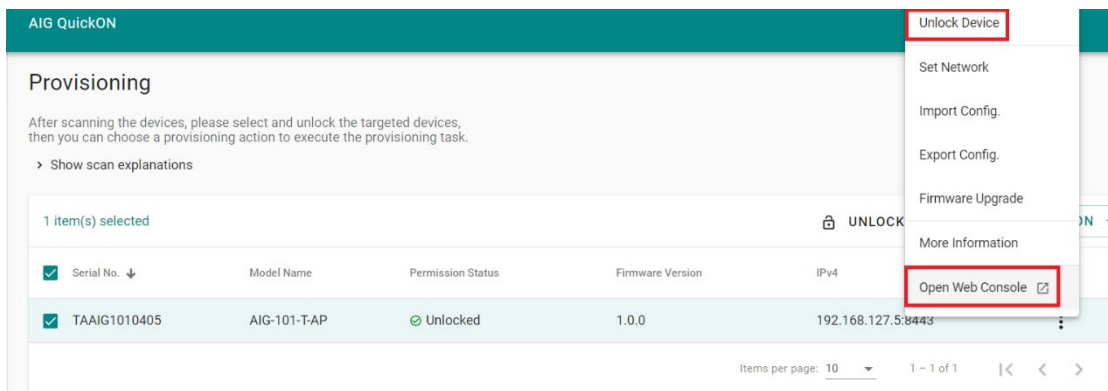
AIG QuickON

Provisioning

After scanning the devices, please select and unlock the targeted devices, then you can choose a provisioning action to execute the provisioning task.

› Show scan explanations

1 item(s) selected

UNLOCK

ON

| Serial No. ↓ | Model Name | Permission Status | Firmware Version | IPv4 |
|---|---|---|---|---|
| TAAIG1010405 | AIG-101-T-AP | Unlocked | 1.0.0 | 192.168.127.5:8443 |

Items per page: 10

1 – 1 of 1

Unlock Device

Set Network

Import Config.

Export Config.

Firmware Upgrade

More Information

Open Web Console